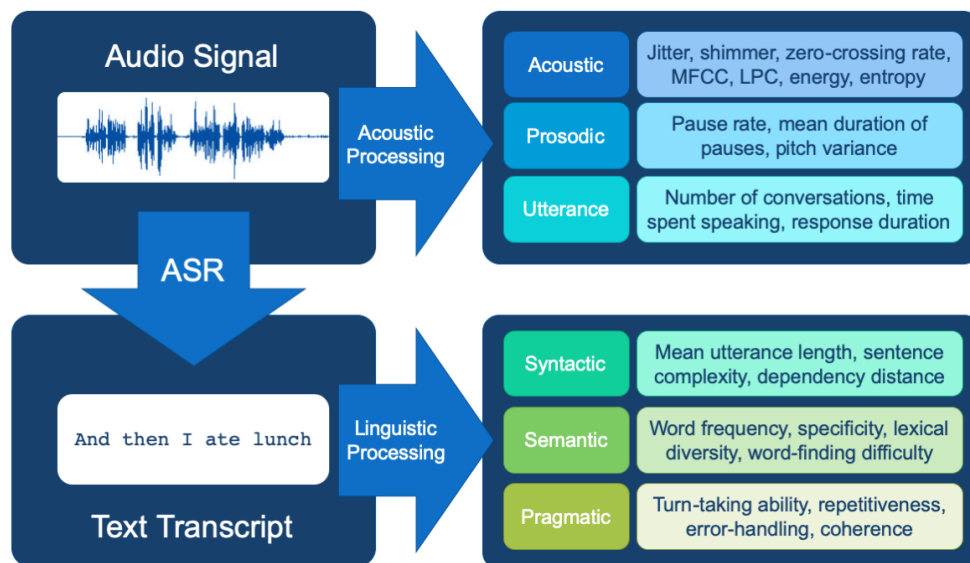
Audio Signal

Acoustic Processing

Acoustic | Jitter, shimmer, zero-crossing rate, MFCC, LPC, energy, entropy

Prosodic | Pause rate, mean duration of pauses, pitch variance

Utterance | Number of conversations, time spent speaking, response duration

ASR

And then I ate lunch

Text Transcript

Linguistic Processing

Syntactic | Mean utterance length, sentence complexity, dependency distance

Semantic | Word frequency, specificity, lexical diversity, word-finding difficulty

Pragmatic | Turn-taking ability, repetitiveness, error-handling, coherence